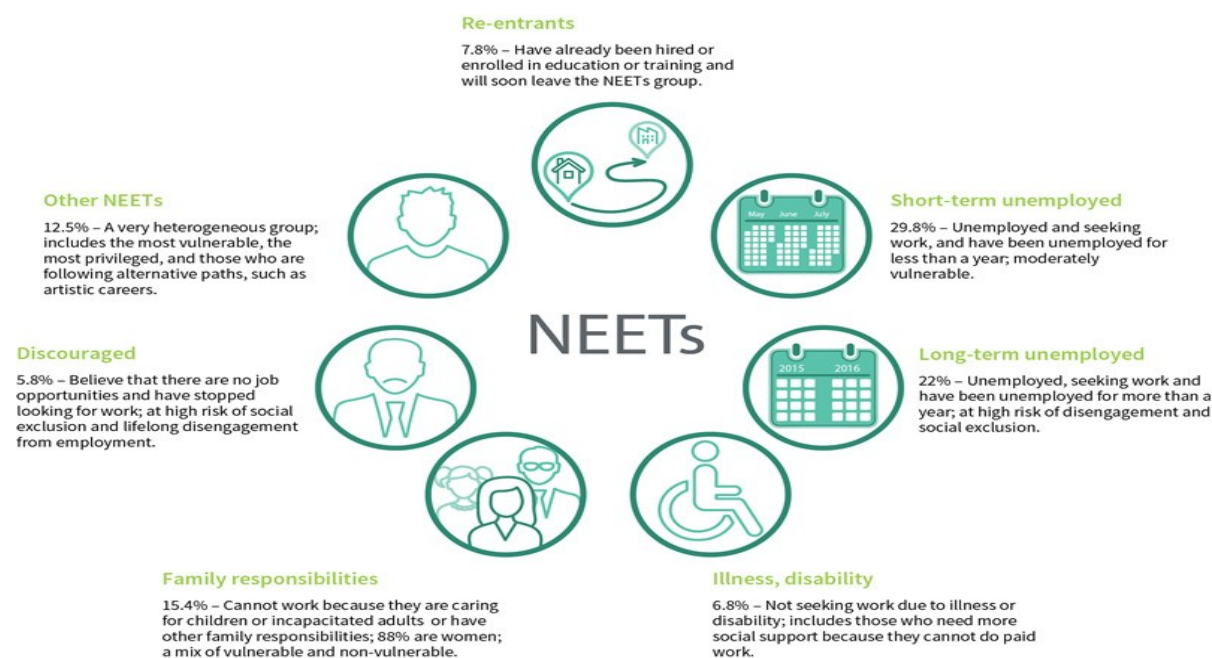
Re-entrants

7.8% – Have already been hired or enrolled in education or training and will soon leave the NEETs group.

Other NEETs

12.5% – A very heterogeneous group; includes the most vulnerable, the most privileged, and those who are following alternative paths, such as artistic careers.

Short-term unemployed

May June July

29.8% – Unemployed and seeking work, and have been unemployed for less than a year; moderately vulnerable.

NEETs

Discouraged

5.8% – Believe that there are no job opportunities and have stopped looking for work; at high risk of social exclusion and lifelong disengagement from employment.

Long-term unemployed

2015 2016

22% – Unemployed, seeking work and have been unemployed for more than a year; at high risk of disengagement and social exclusion.

Family responsibilities

15.4% – Cannot work because they are caring for children or incapacitated adults or have other family responsibilities; 88% are women; a mix of vulnerable and non-vulnerable.

Illness, disability

6.8% – Not seeking work due to illness or disability; includes those who need more social support because they cannot do paid work.